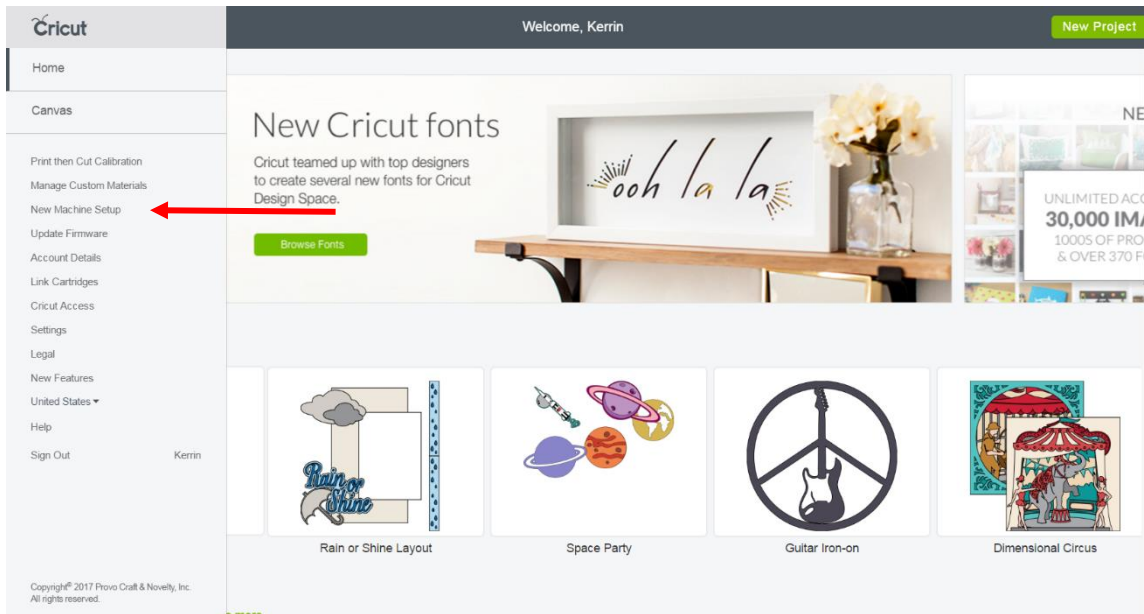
Cricut

Home

Canvas

Print then Cut Calibration
Manage Custom Materials
New Machine Setup
Update Firmware
Account Details
Link Cartridges
Cricut Access
Settings
Legal
New Features
United States
Help
Sign Out Kerrin

Copyright© 2017 Provo Craft & Novelty, Inc. All rights reserved.

Welcome, Kerrin

New Project

New Cricut fonts

Cricut teamed up with top designers to create several new fonts for Cricut Design Space.

Browse Fonts

ooh la la

NE

UNLIMITED ACC
30,000 IMA
1000S OF PRO
& OVER 370 F

Rain or Shine

Rain or Shine Layout

Space Party

Guitar Iron-on

Dimensional Circus